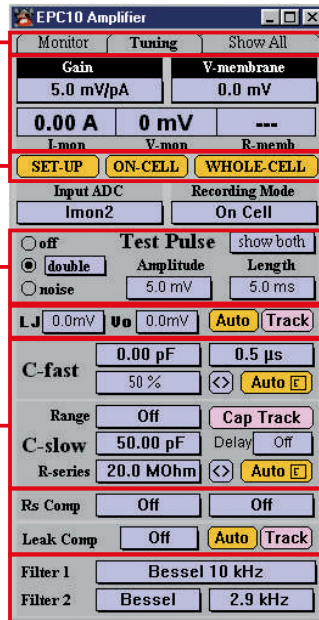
EPC10 Amplifier

Monitor | Tuning | Show All

Gain
5.0 mV/pA

V-membrane
0.0 mV

0.00 A
I-mon

0 mV
V-mon

---
R-memb

SET-UP | ON-CELL | WHOLE-CELL

Input ADC
Imon2

Recording Mode
On Cell

off
double
noise

Test Pulse
show both

Amplitude
5.0 mV

Length
5.0 ms

LJ 0.0mV Vo 0.0mV Auto Track

C-fast
0.00 pF
0.5 µs
50 %
<> Auto E

Range Off
Cap Track
C-slow 50.00 pF
Delay Off
R-series 20.0 MOhm
<> Auto E

Rs Comp Off Off

Leak Comp Off Auto Track

Filter 1 Bessel 10 kHz

Filter 2 Bessel 2.9 kHz